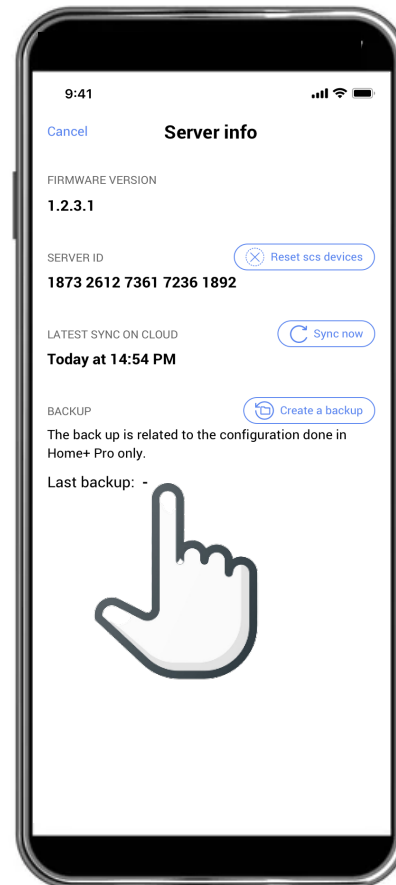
9:41

Cancel

Server info

FIRMWARE VERSION

1.2.3.1

SERVER ID

Reset scs devices

1873 2612 7361 7236 1892

LATEST SYNC ON CLOUD

Sync now

Today at 14:54 PM

BACKUP

Create a backup

The back up is related to the configuration done in Home+ Pro only.

Last backup: -